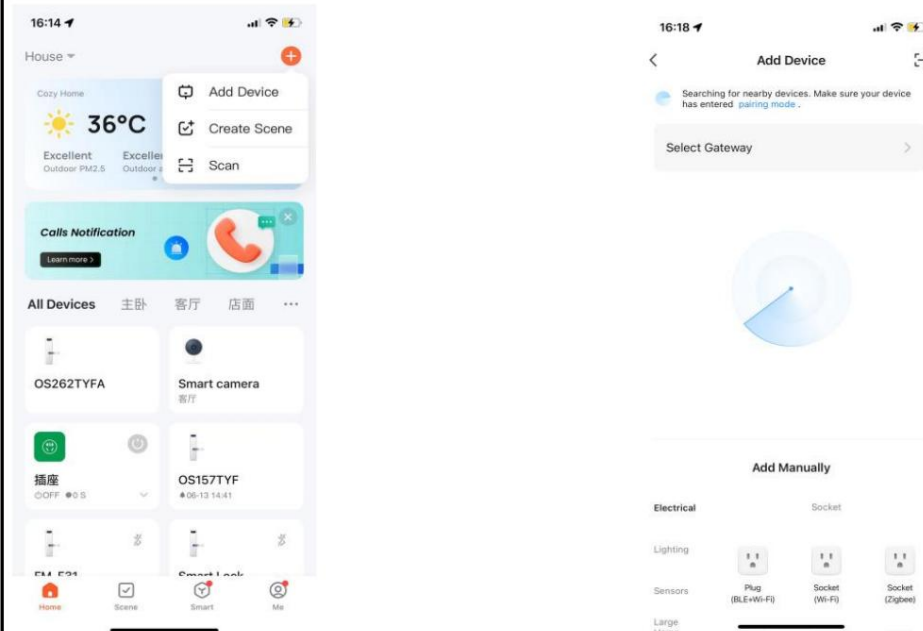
16:14

House

Add Device

Create Scene

Scan

Cozy Home

36°C

Excellent
Outdoor PM2.5

Excellent
Outdoor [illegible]

Calls Notification

Learn more >

All Devices 主卧 客厅 店面 ···

OS262TYFA

Smart camera
客厅

插座
OFF 0 S

OS157TYF
06-13 14:41

FM-E31

Smart Lock

Home Scene Smart Me

16:18

Add Device

Searching for nearby devices. Make sure your device has entered pairing mode .

Select Gateway

Add Manually

Electrical

Socket

Lighting

Sensors

Plug
(BLE+Wi-Fi)

Socket
(Wi-Fi)

Socket
(Zigbee)

Large
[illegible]